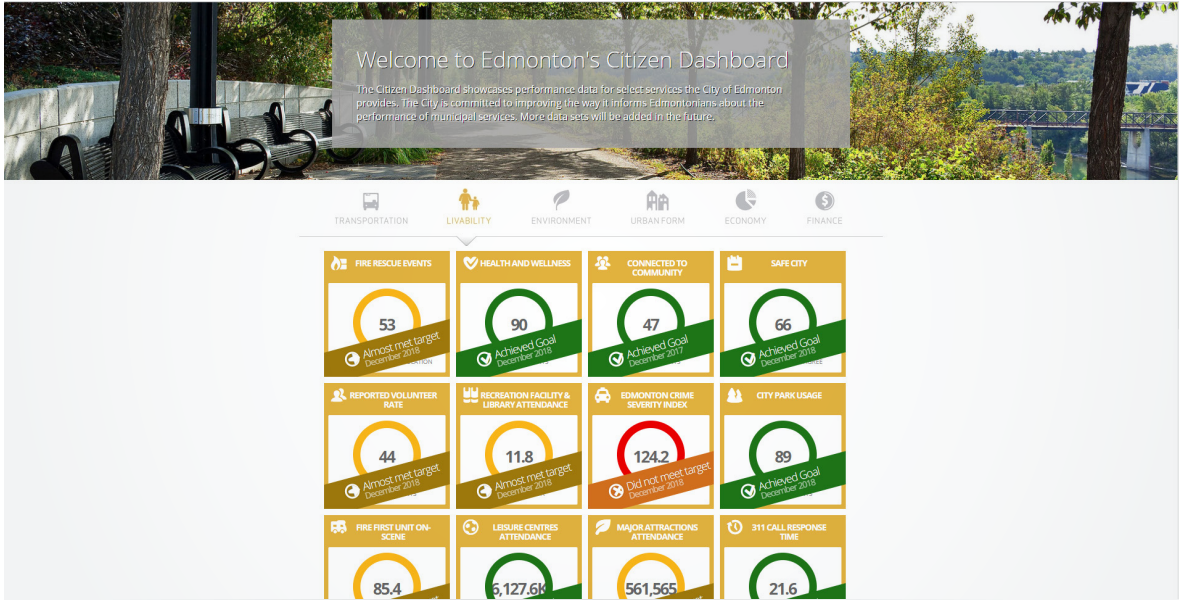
Welcome to Edmonton's Citizen Dashboard

The Citizen Dashboard showcases performance data for select services the City of Edmonton provides. The City is committed to improving the way it informs Edmontonians about the performance of municipal services. More data sets will be added in the future.

TRANSPORTATION
LIVABILITY
ENVIRONMENT
URBAN FORM
ECONOMY
FINANCE

FIRE RESCUE EVENTS
53
Almost met target
December 2018

HEALTH AND WELLNESS
90
Achieved Goal
December 2018

CONNECTED TO COMMUNITY
47
Achieved Goal
December 2017

SAFE CITY
66
Achieved Goal
December 2018

REPORTED VOLUNTEER RATE
44
Almost met target
December 2018

RECREATION FACILITY & LIBRARY ATTENDANCE
11.8
Almost met target
December 2018

EDMONTON CRIME SEVERITY INDEX
124.2
Did not meet target
December 2018

CITY PARK USAGE
89
Achieved Goal
December 2018

FIRE FIRST UNIT ON-SCENE
85.4

LEISURE CENTRES ATTENDANCE
6,127.6k

MAJOR ATTRACTIONS ATTENDANCE
561,565

311 CALL RESPONSE TIME
21.6